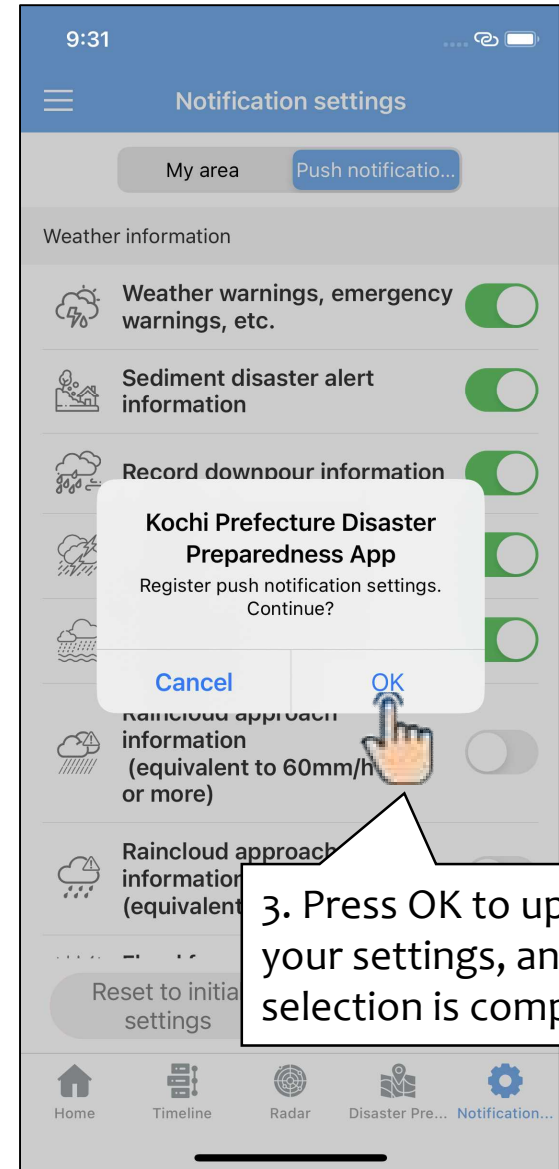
9:31

Notification settings

My area
Push notificatio...

Weather information

Weather warnings, emergency warnings, etc.

Sediment disaster alert information

Record downpour information

Kochi Prefecture Disaster Preparedness App
Register push notification settings. Continue?

Cancel
OK

Raincloud approach information (equivalent to 60mm/h or more)

Raincloud approach information (equivalent

Reset to initia settings

3. Press OK to up your settings, an selection is comp

Home
Timeline
Radar
Disaster Pre...
Notification...